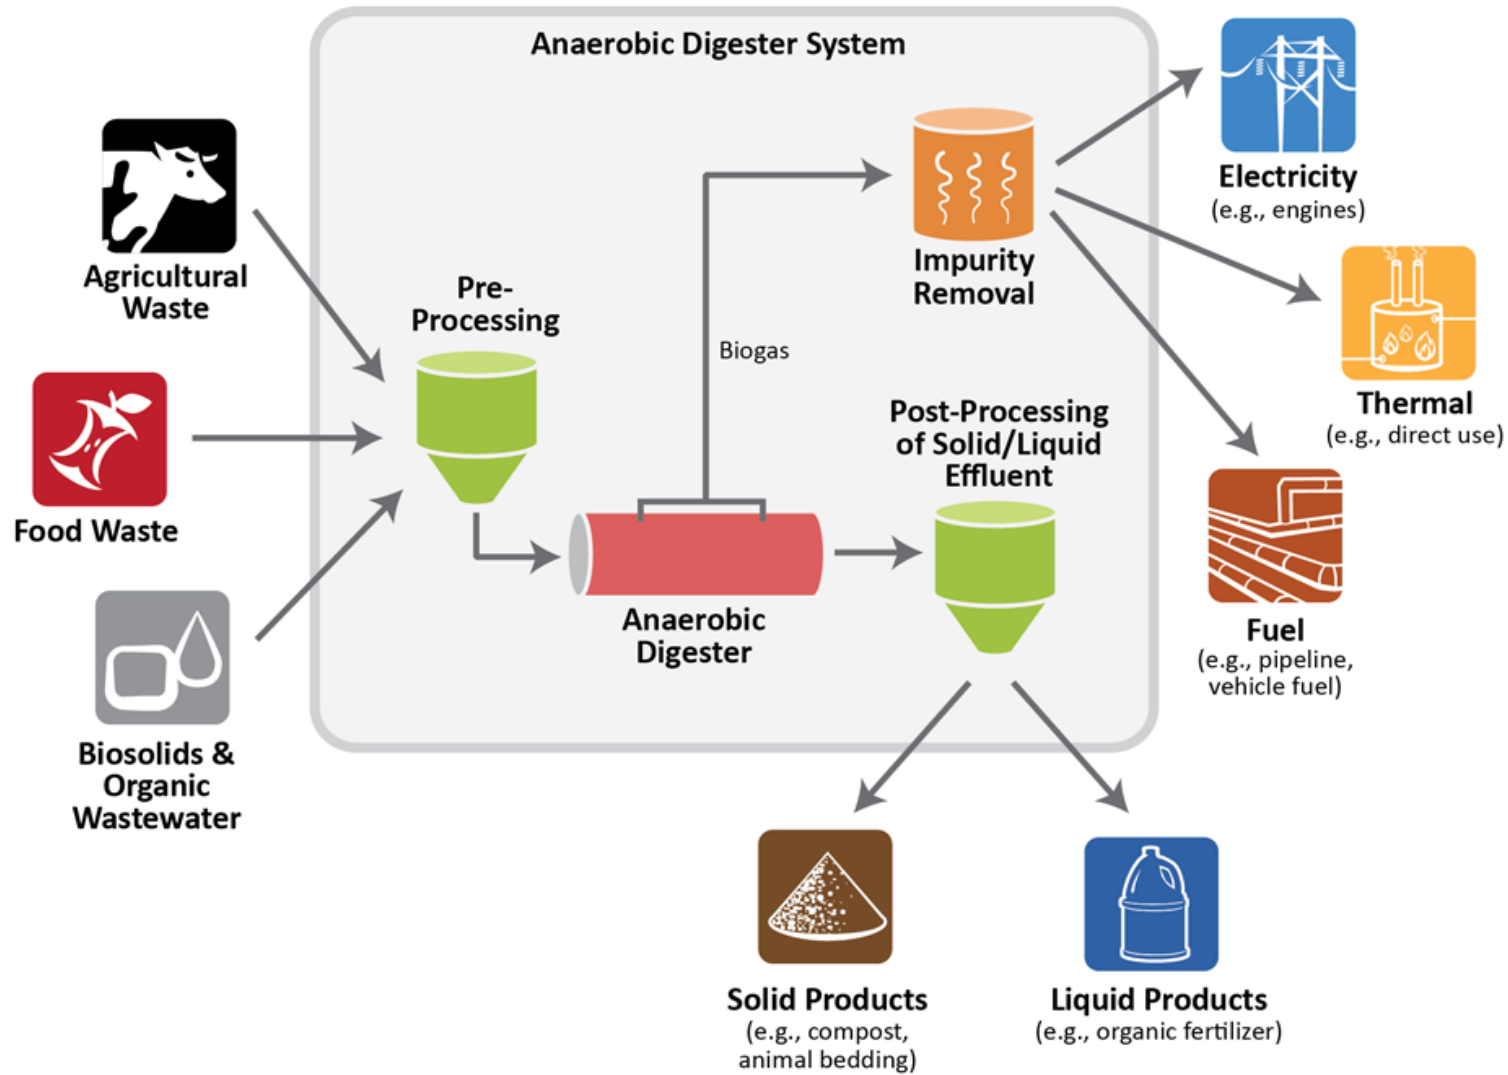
Anaerobic Digester System

Agricultural Waste

Food Waste

Biosolids & Organic Wastewater

Pre-Processing

Biogas

Impurity Removal

Anaerobic Digester

Post-Processing of Solid/Liquid Effluent

Electricity
(e.g., engines)

Thermal
(e.g., direct use)

Fuel
(e.g., pipeline, vehicle fuel)

Solid Products
(e.g., compost, animal bedding)

Liquid Products
(e.g., organic fertilizer)